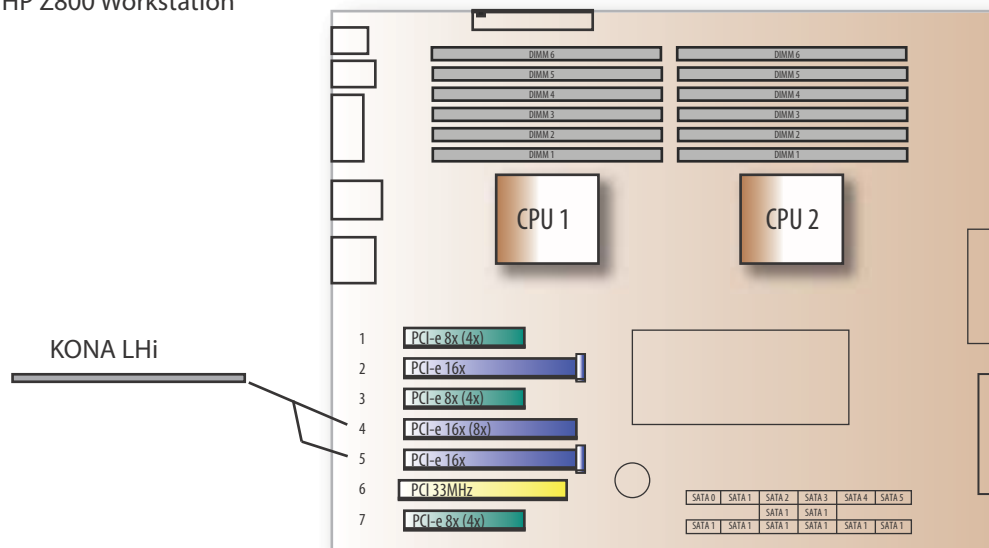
HP Z800 Workstation

DIMM 6
DIMM 5
DIMM 4
DIMM 3
DIMM 2
DIMM 1

DIMM 6
DIMM 5
DIMM 4
DIMM 3
DIMM 2
DIMM 1

CPU 1

CPU 2

KONA LHi

1 PCI-e 8x (4x)
2 PCI-e 16x
3 PCI-e 8x (4x)
4 PCI-e 16x (8x)
5 PCI-e 16x
6 PCI 33MHz
7 PCI-e 8x (4x)

| SATA 0 | SATA 1 | SATA 2 | SATA 3 | SATA 4 | SATA 5 |
|---|---|---|---|---|---|
| | | SATA 1 | SATA 1 | | |
| SATA 1 | SATA 1 | SATA 1 | SATA 1 | SATA 1 | SATA 1 |